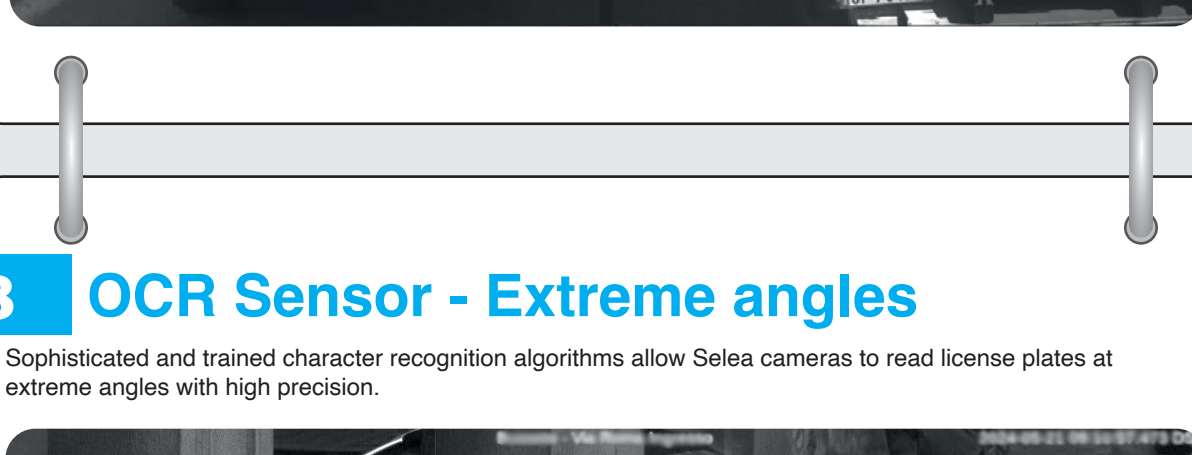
3 OCR Sensor - Extreme angles

Sophisticated and trained character recognition algorithms allow Selea cameras to read license plates at extreme angles with high precision.

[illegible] - Via Roma Ingresso 2024-05-21 09:10:57.473 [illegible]